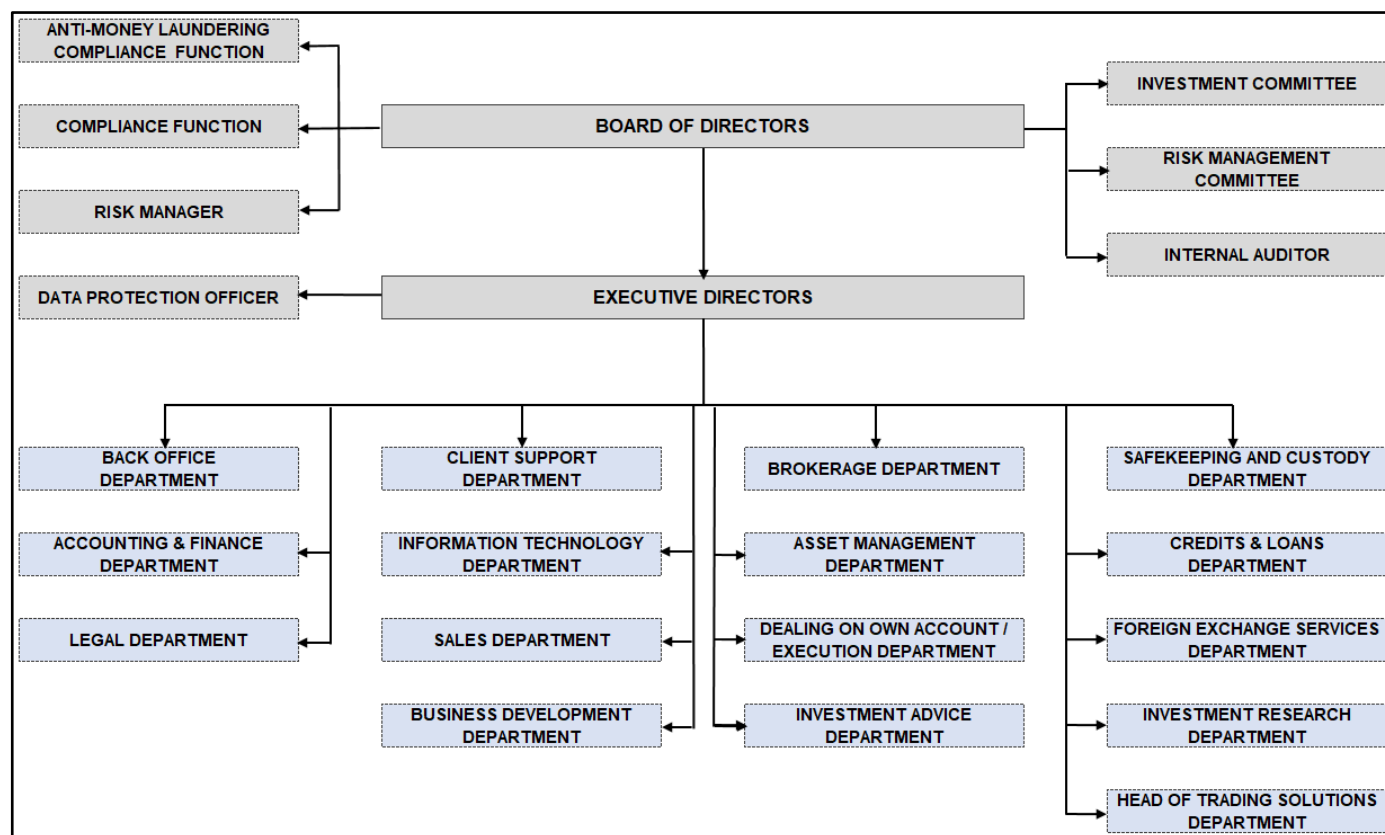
ANTI-MONEY LAUNDERING COMPLIANCE FUNCTION

COMPLIANCE FUNCTION

RISK MANAGER

BOARD OF DIRECTORS

INVESTMENT COMMITTEE

RISK MANAGEMENT COMMITTEE

INTERNAL AUDITOR

DATA PROTECTION OFFICER

EXECUTIVE DIRECTORS

BACK OFFICE DEPARTMENT

ACCOUNTING & FINANCE DEPARTMENT

LEGAL DEPARTMENT

CLIENT SUPPORT DEPARTMENT

INFORMATION TECHNOLOGY DEPARTMENT

SALES DEPARTMENT

BUSINESS DEVELOPMENT DEPARTMENT

BROKERAGE DEPARTMENT

ASSET MANAGEMENT DEPARTMENT

DEALING ON OWN ACCOUNT / EXECUTION DEPARTMENT

INVESTMENT ADVICE DEPARTMENT

SAFEKEEPING AND CUSTODY DEPARTMENT

CREDITS & LOANS DEPARTMENT

FOREIGN EXCHANGE SERVICES DEPARTMENT

INVESTMENT RESEARCH DEPARTMENT

HEAD OF TRADING SOLUTIONS DEPARTMENT